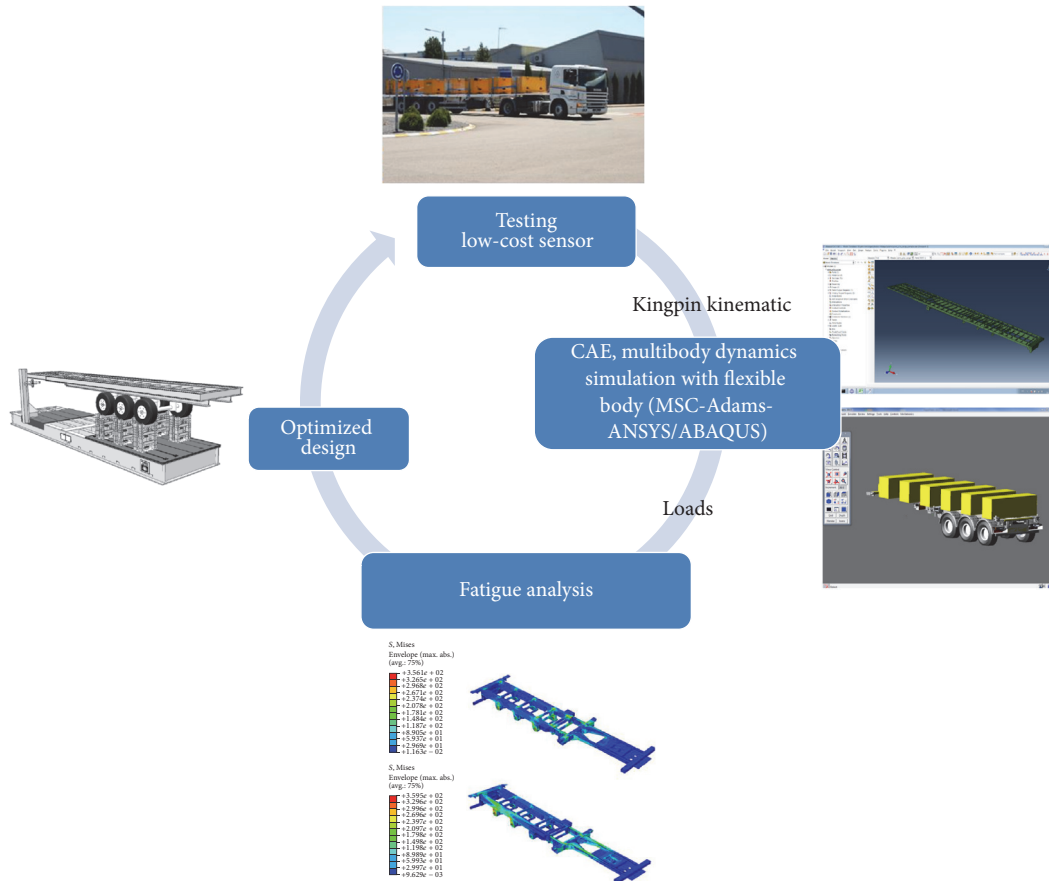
Testing
low-cost sensor

Kingpin kinematic

CAE, multibody dynamics simulation with flexible body (MSC-Adams-ANSYS/ABAQUS)

Loads

Optimized design

Fatigue analysis

S, Mises
Envelope (max. abs.)
(avg.: 75%)
+3.561e + 02
+3.265e + 02
+2.968e + 02
+2.671e + 02
+2.374e + 02
+2.078e + 02
+1.781e + 02
+1.484e + 02
+1.187e + 02
+8.905e + 01
+5.937e + 01
+2.969e + 01
+1.163e − 02

S, Mises
Envelope (max. abs.)
(avg.: 75%)
+3.595e + 02
+3.296e + 02
+2.996e + 02
+2.696e + 02
+2.397e + 02
+2.097e + 02
+1.798e + 02
+1.498e + 02
+1.198e + 02
+8.989e + 01
+5.993e + 01
+2.997e + 01
+9.629e − 03